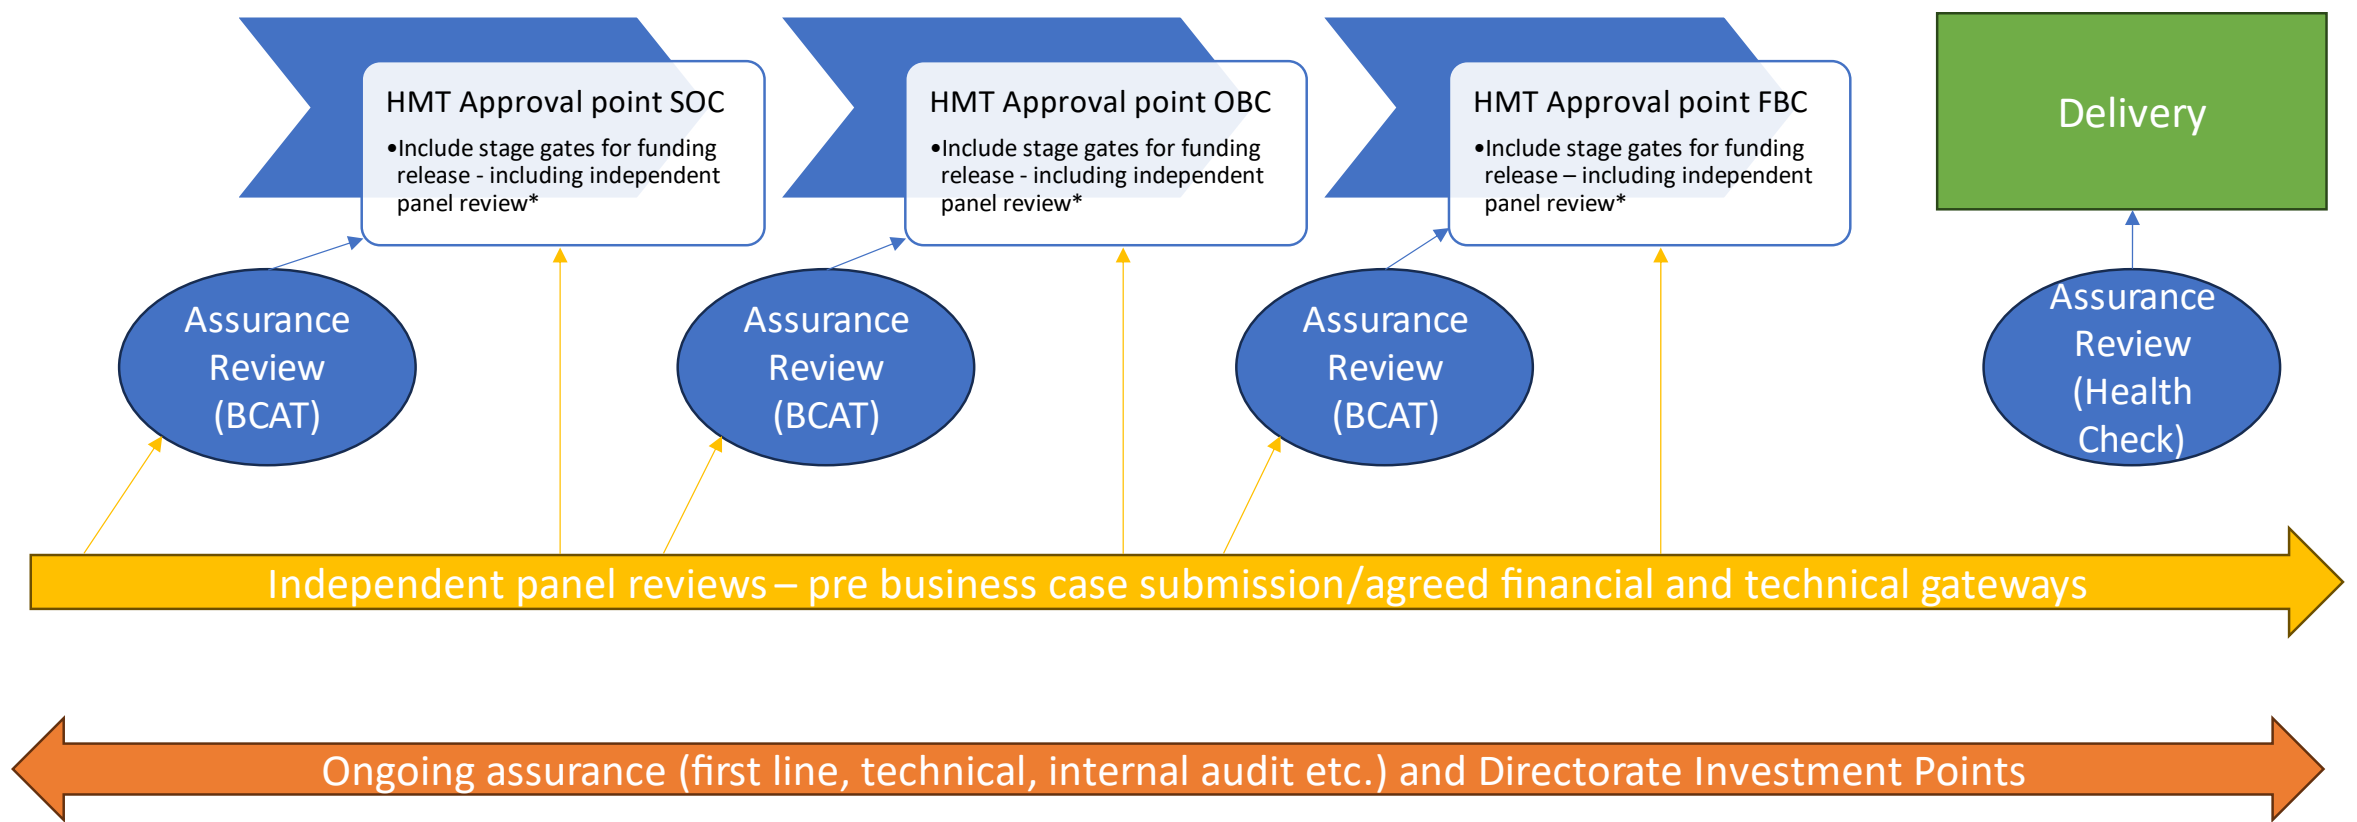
HMT Approval point SOC

•Include stage gates for funding release - including independent panel review*

HMT Approval point OBC

•Include stage gates for funding release - including independent panel review*

HMT Approval point FBC

•Include stage gates for funding release – including independent panel review*

Delivery

Assurance Review (BCAT)

Assurance Review (BCAT)

Assurance Review (BCAT)

Assurance Review (Health Check)

Independent panel reviews – pre business case submission/agreed financial and technical gateways

Ongoing assurance (first line, technical, internal audit etc.) and Directorate Investment Points